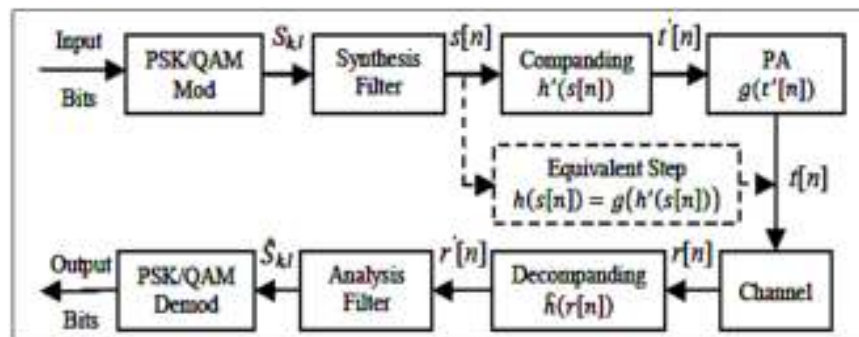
Input
Bits

PSK/QAM Mod

$S_{kl}$

Synthesis Filter

$s[n]$

Companding $h'(s[n])$

$t'[n]$

PA $g(t'[n])$

Equivalent Step $h(s[n]) = g(h'(s[n]))$

$t[n]$

Output
Bits

PSK/QAM Demod

$\hat{S}_{kl}$

Analysis Filter

$r'[n]$

Decompanding $\hat{h}(r[n])$

$r[n]$

Channel